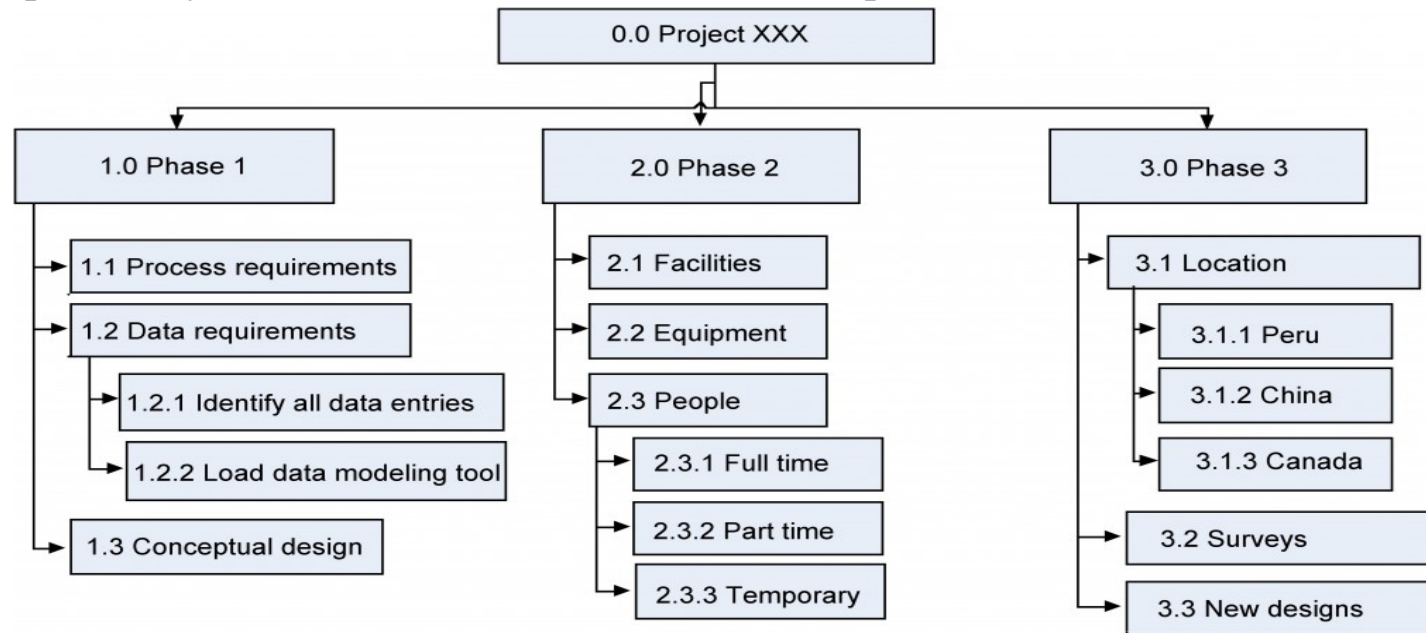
0.0 Project XXX

1.0 Phase 1

1.1 Process requirements

1.2 Data requirements

1.2.1 Identify all data entries

1.2.2 Load data modeling tool

1.3 Conceptual design

2.0 Phase 2

2.1 Facilities

2.2 Equipment

2.3 People

2.3.1 Full time

2.3.2 Part time

2.3.3 Temporary

3.0 Phase 3

3.1 Location

3.1.1 Peru

3.1.2 China

3.1.3 Canada

3.2 Surveys

3.3 New designs